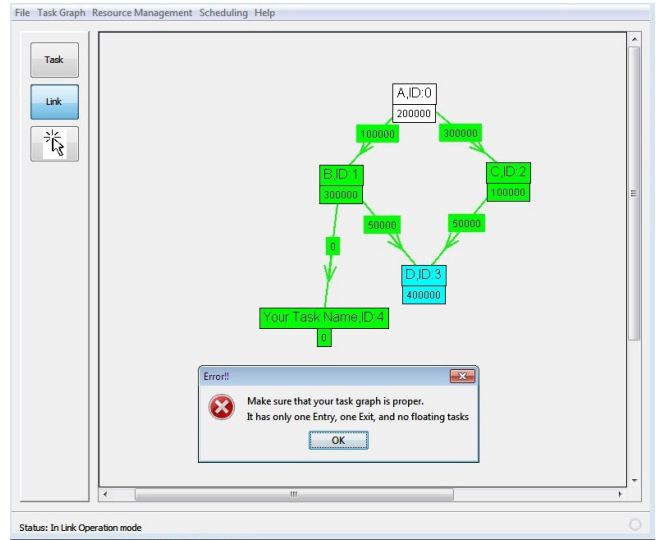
File Task Graph Resource Management Scheduling Help

Task

Link

A,ID:0
200000

100000

300000

B,ID:1
300000

C,ID:2
100000

50000

50000

0

D,ID:3
400000

Your Task Name,ID:4
0

Error!!

Make sure that your task graph is proper.
It has only one Entry, one Exit, and no floating tasks

OK

Status: In Link Operation mode